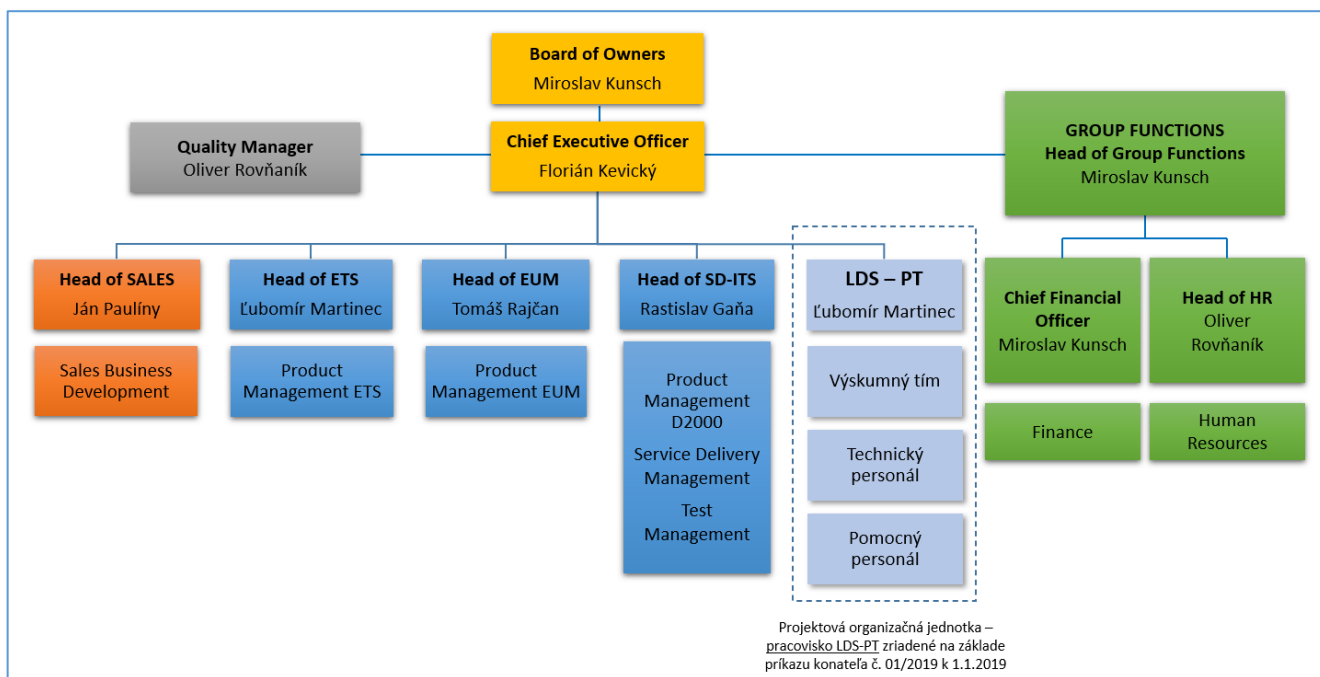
Board of Owners
Miroslav Kunsch

Quality Manager
Oliver Rovňaník

Chief Executive Officer
Florián Kevický

GROUP FUNCTIONS
Head of Group Functions
Miroslav Kunsch

Head of SALES
Ján Paulíny

Sales Business Development

Head of ETS
Ľubomír Martinec

Product Management ETS

Head of EUM
Tomáš Rajčan

Product Management EUM

Head of SD-ITS
Rastislav Gaňa

Product Management D2000

Service Delivery Management

Test Management

LDS – PT
Ľubomír Martinec

Výskumný tím

Technický personál

Pomocný personál

Chief Financial Officer
Miroslav Kunsch

Finance

Head of HR
Oliver Rovňaník

Human Resources

Projektová organizačná jednotka – pracovisko LDS-PT zriadené na základe príkazu konateľa č. 01/2019 k 1.1.2019